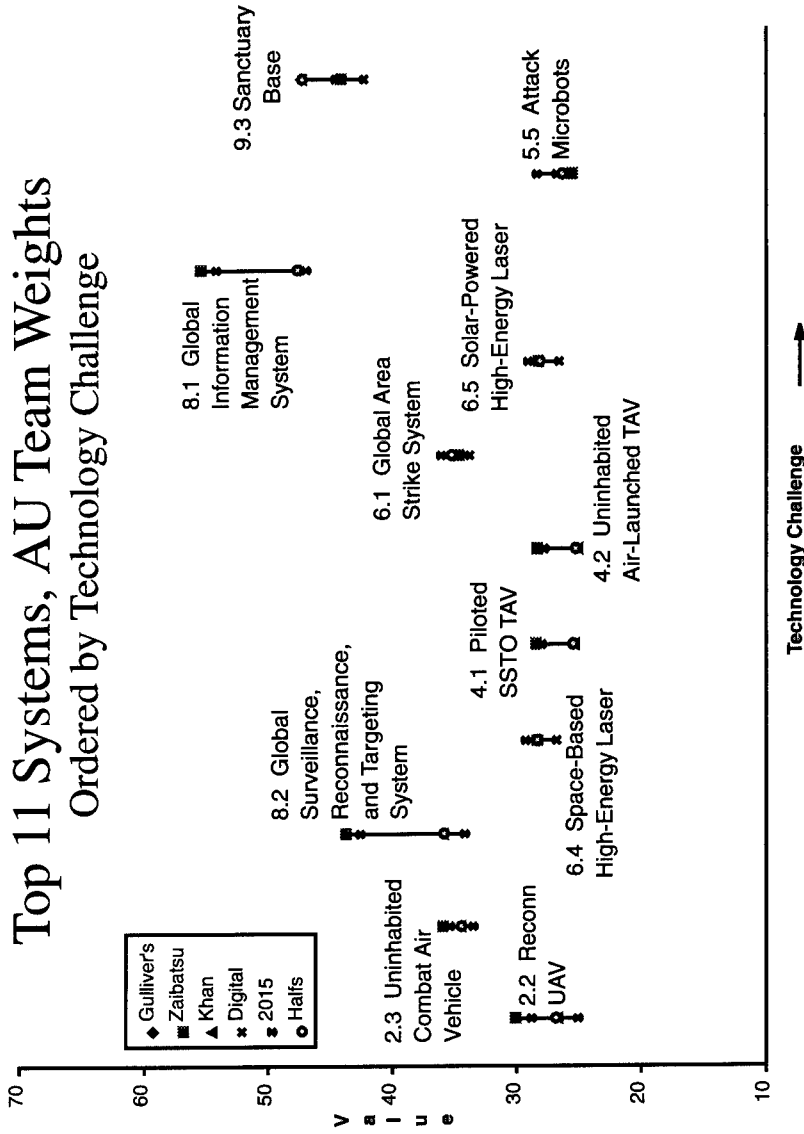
Top 11 Systems, AU Team Weights
Ordered by Technology Challenge

◆ Gulliver's
■ Zaibatsu
▲ Khan
✖ Digital
✱ 2015
○ Halfs

Value

70
60
50
40
30
20
10

2.3 Uninhabited Combat Air Vehicle

2.2 Reconn UAV

8.2 Global Surveillance, Reconnaissance, and Targeting System

6.4 Space-Based High-Energy Laser

4.1 Piloted SSTO TAV

4.2 Uninhabited Air-Launched TAV

6.1 Global Area Strike System

6.5 Solar-Powered High-Energy Laser

8.1 Global Information Management System

5.5 Attack Microbots

9.3 Sanctuary Base

Technology Challenge